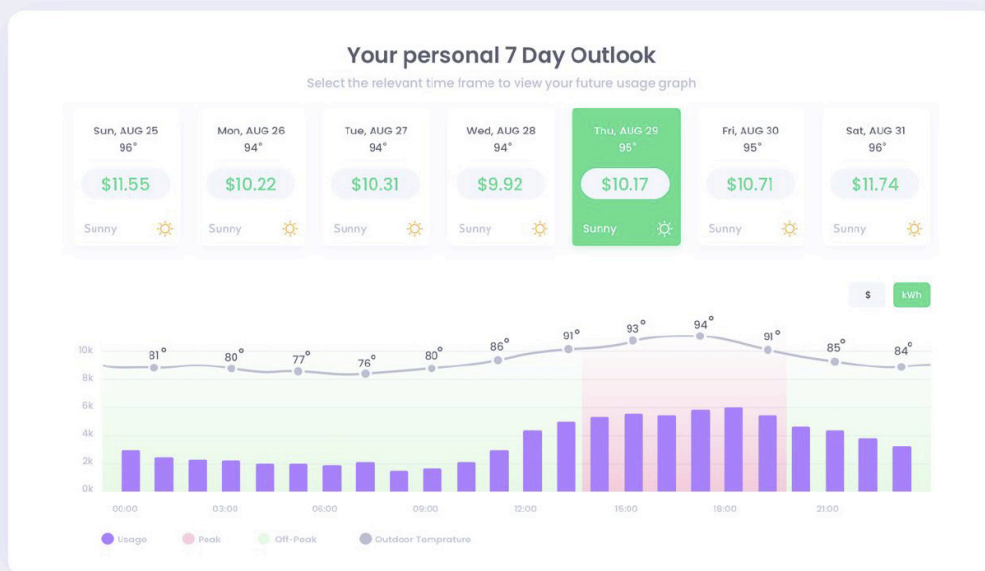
Your personal 7 Day Outlook

Select the relevant time frame to view your future usage graph

Sun, AUG 25
96°
$11.55
Sunny

Mon, AUG 26
94°
$10.22
Sunny

Tue, AUG 27
94°
$10.31
Sunny

Wed, AUG 28
94°
$9.92
Sunny

Thu, AUG 29
95°
$10.17
Sunny

Fri, AUG 30
95°
$10.71
Sunny

Sat, AUG 31
96°
$11.74
Sunny

$ kWh

10k
8k
6k
4k
2k
0k

81° 80° 77° 76° 80° 86° 91° 93° 94° 91° 85° 84°

00:00 03:00 06:00 09:00 12:00 15:00 18:00 21:00

Usage Peak Off-Peak Outdoor Temprature